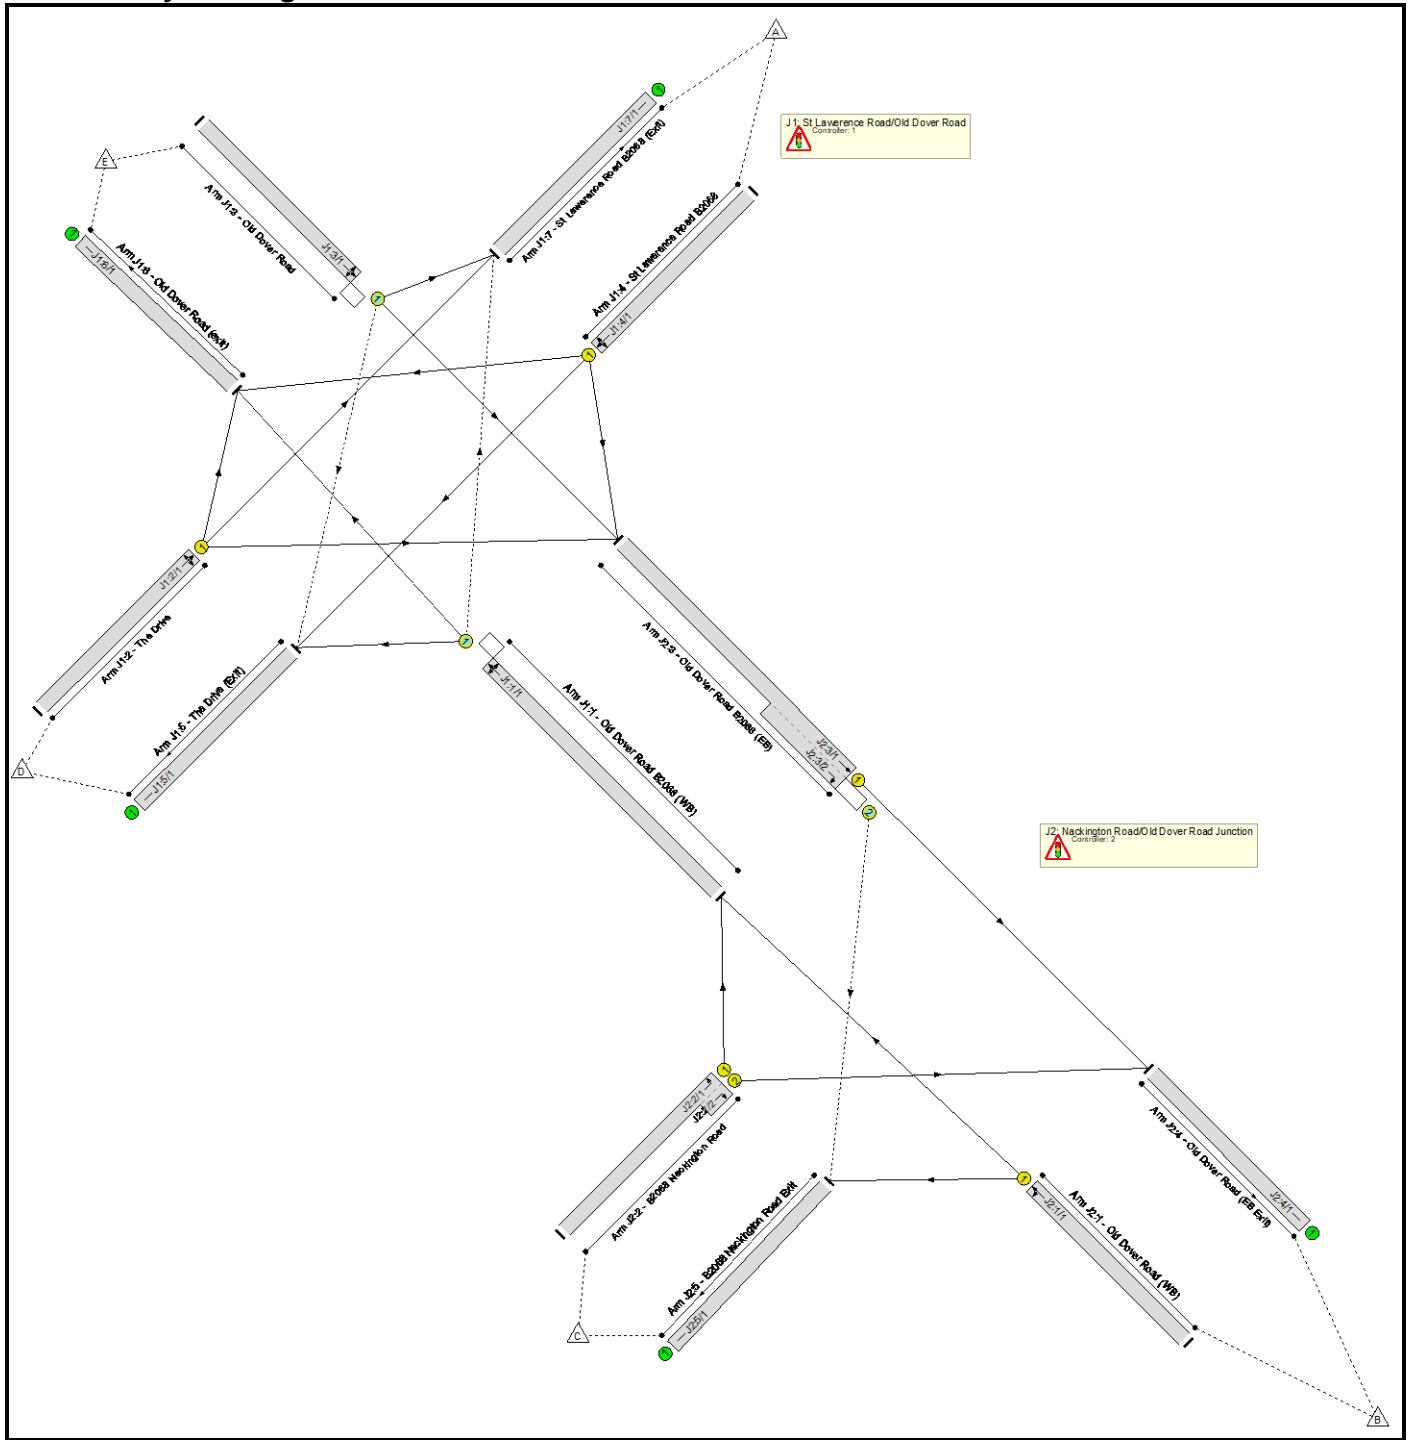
A

J1: St Lawerence Road/Old Dover Road
Controller: 1

E

J1:7/1

Arm J1:7 - St Lawerence Road B2068 (Exit)

Arm J1:3 - Old Dover Road

J1:3/1

Arm J1:4 - St Lawerence Road B2068

J1:4/1

J1:8/1

Arm J1:8 - Old Dover Road (exit)

J1:2/1

Arm J1:2 - The Drive

Arm J1:5 - The Drive (Exit)

J1:5/1

D

J1:1/1

Arm J1:1 - Old Dover Road B2068 (WB)

Arm J2:3 - Old Dover Road B2068 (EB)

J2:3/1

J2:3/2

J2: Nackington Road/Old Dover Road Junction
Controller: 2

J2:2/1

J2:2/2

Arm J2:2 - B2068 Nackington Road

Arm J2:4 - Old Dover Road (EB Exit)

J2:4/1

Arm J2:5 - B2068 Nackington Road Exit

J2:5/1

C

J2:1/1

Arm J2:1 - Old Dover Road (WB)

B